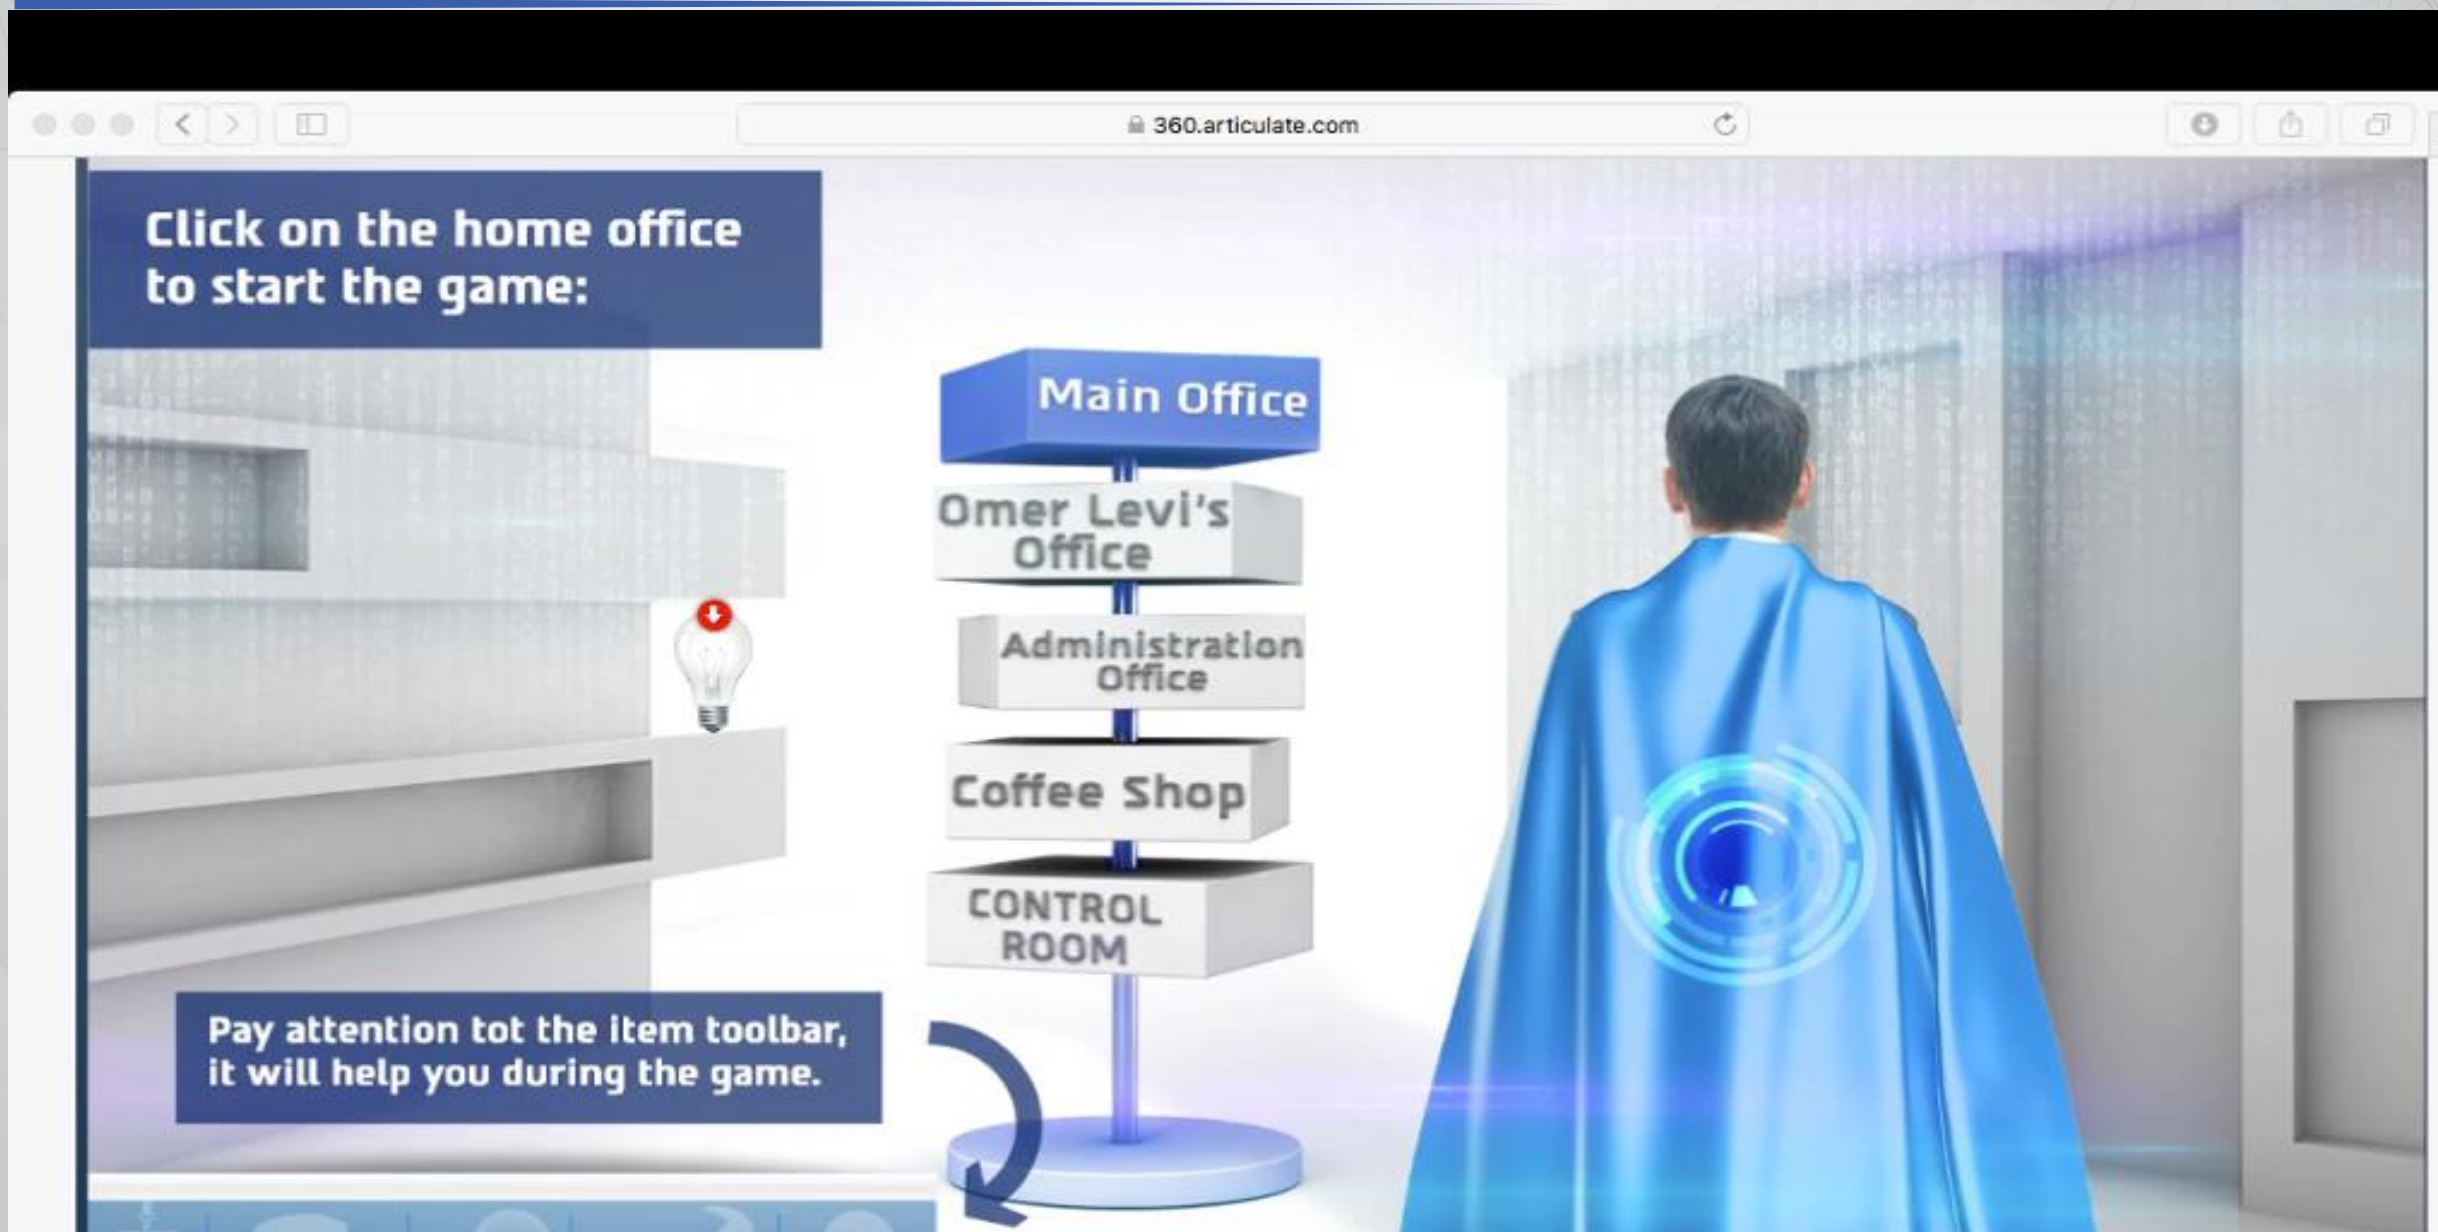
360.articulate.com

Click on the home office to start the game:

Main Office

Omer Levi's Office

Administration Office

Coffee Shop

CONTROL ROOM

Pay attention tot the item toolbar, it will help you during the game.